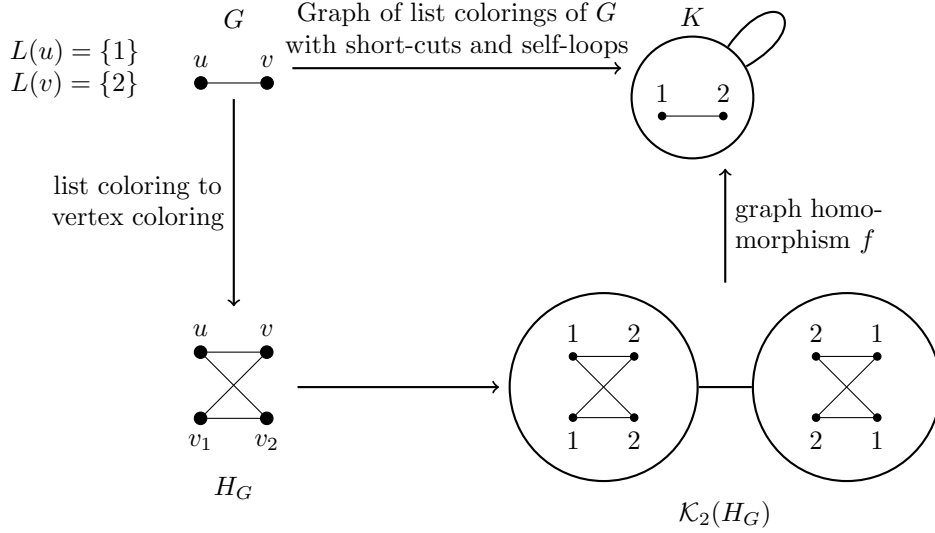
$G$

Graph of list colorings of $G$ with short-cuts and self-loops

$K$

$L(u) = \{1\}$
$L(v) = \{2\}$

$u$ $v$

1 2

list coloring to vertex coloring

graph homomorphism $f$

$u$ $v$

$v_1$ $v_2$

$H_G$

1 2
1 2

2 1
2 1

$\mathcal{K}_2(H_G)$